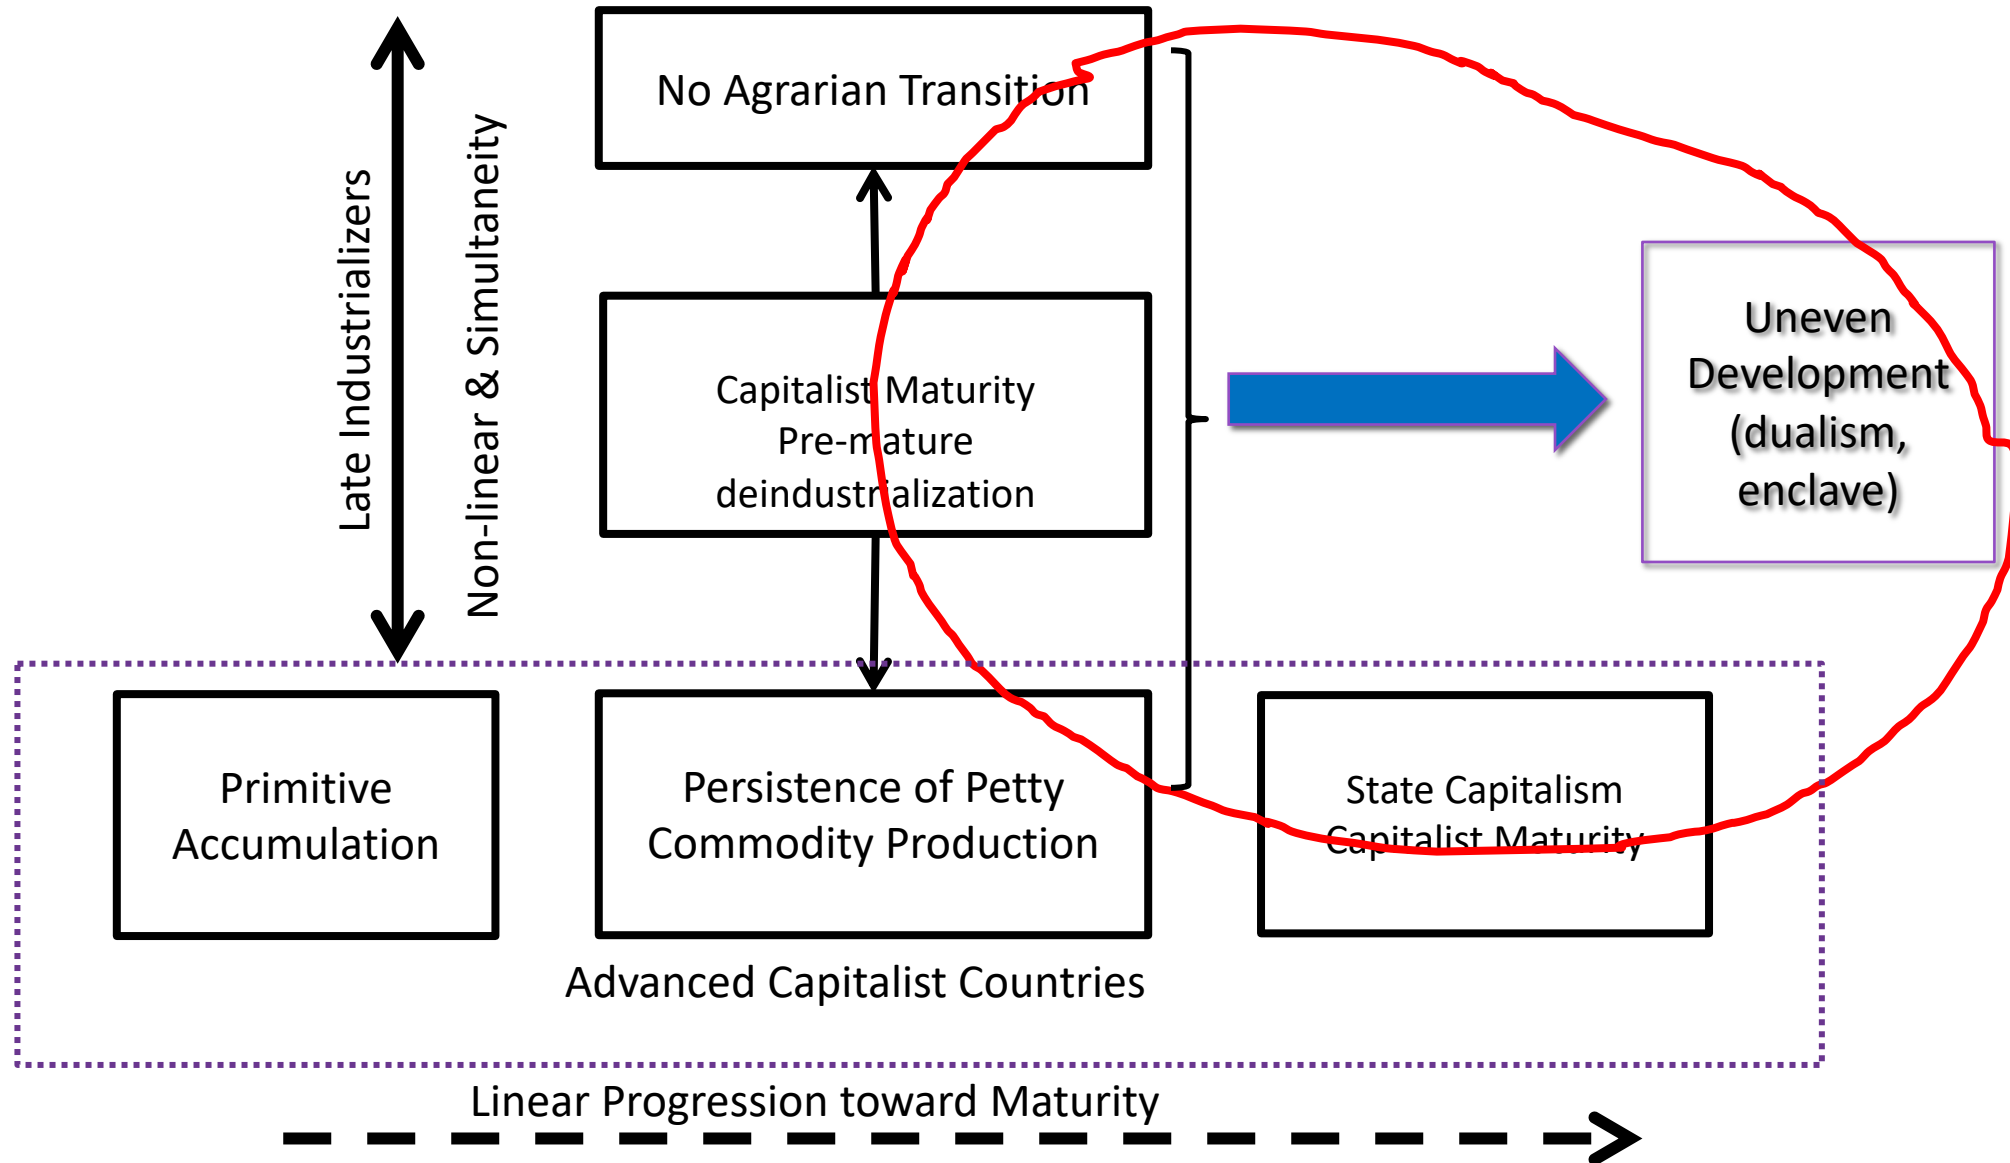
Late Industrializers

Non-linear & Simultaneity

No Agrarian Transition

Capitalist Maturity
Pre-mature
deindustrialization

Uneven Development (dualism, enclave)

Primitive Accumulation

Persistence of Petty Commodity Production

State Capitalism
Capitalist Maturity

Advanced Capitalist Countries

Linear Progression toward Maturity